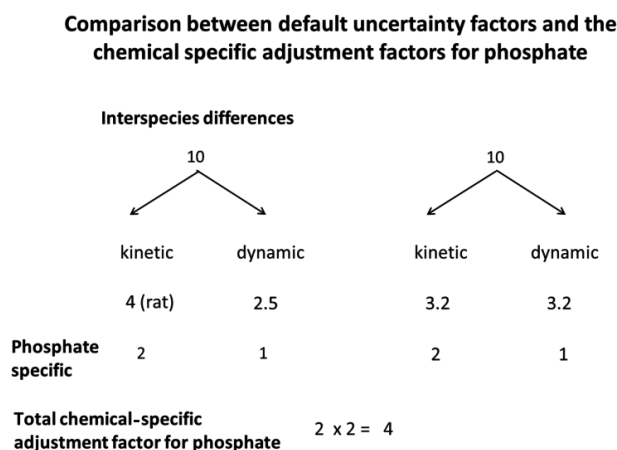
Comparison between default uncertainty factors and the chemical specific adjustment factors for phosphate

Interspecies differences

10

10

kinetic dynamic kinetic dynamic

4 (rat) 2.5 3.2 3.2

Phosphate specific 2 1 2 1

Total chemical-specific adjustment factor for phosphate 2 x 2 = 4